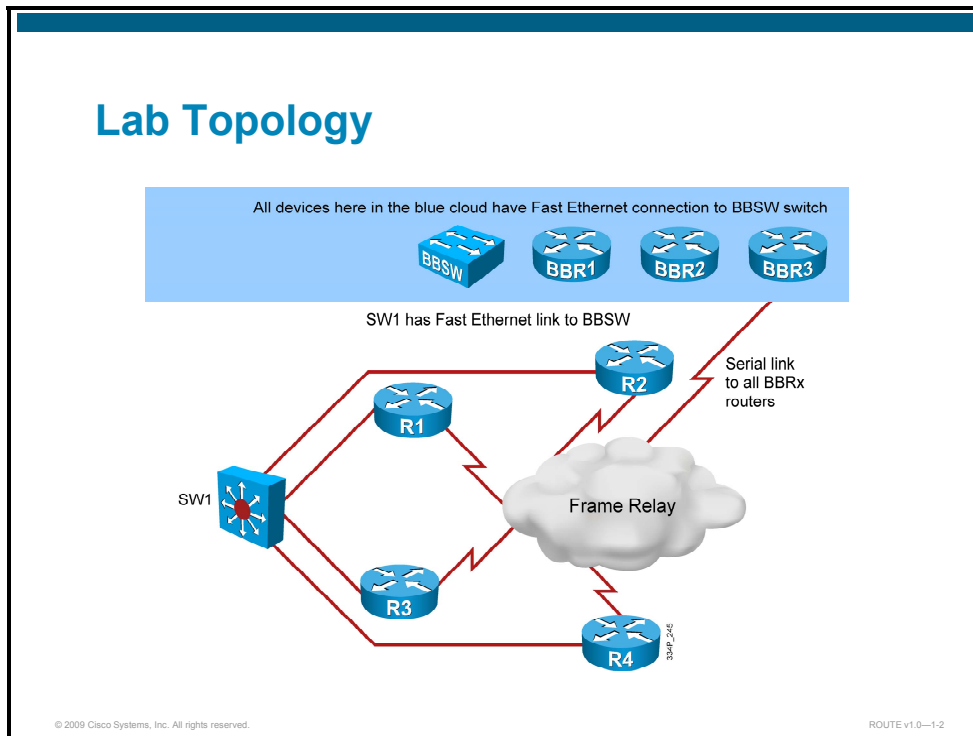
Lab Topology

All devices here in the blue cloud have Fast Ethernet connection to BBSW switch

BBSW BBR1 BBR2 BBR3

SW1 has Fast Ethernet link to BBSW

R2

Serial link to all BBRx routers

R1

SW1

Frame Relay

R3

R4

334P_245

© 2009 Cisco Systems, Inc. All rights reserved.

ROUTE v1.0—1-2